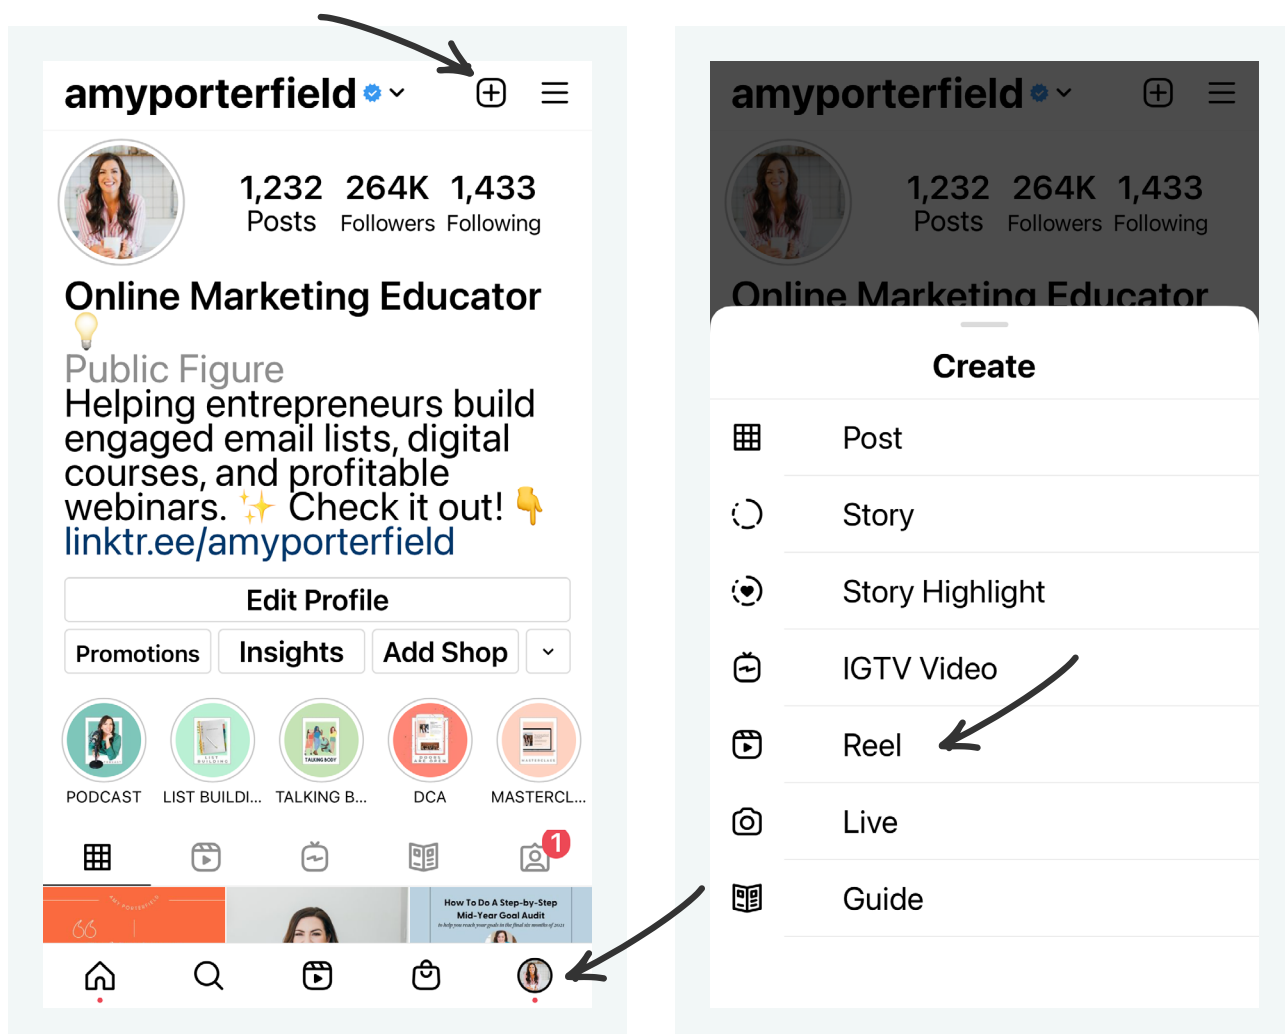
amyporterfield

| 1,232 | 264K | 1,433 |
|---|---|---|
| Posts | Followers | Following |

Online Marketing Educator 💡
Public Figure
Helping entrepreneurs build engaged email lists, digital courses, and profitable webinars. ✨ Check it out! 👇
linktr.ee/amyporterfield

Edit Profile

Promotions Insights Add Shop

PODCAST LIST BUILDI... TALKING B... DCA MASTERCL...

1

How To Do A Step-by-Step Mid-Year Goal Audit

amyporterfield

| 1,232 | 264K | 1,433 |
|---|---|---|
| Posts | Followers | Following |

Online Marketing Educator

Create

Post

Story

Story Highlight

IGTV Video

Reel

Live

Guide